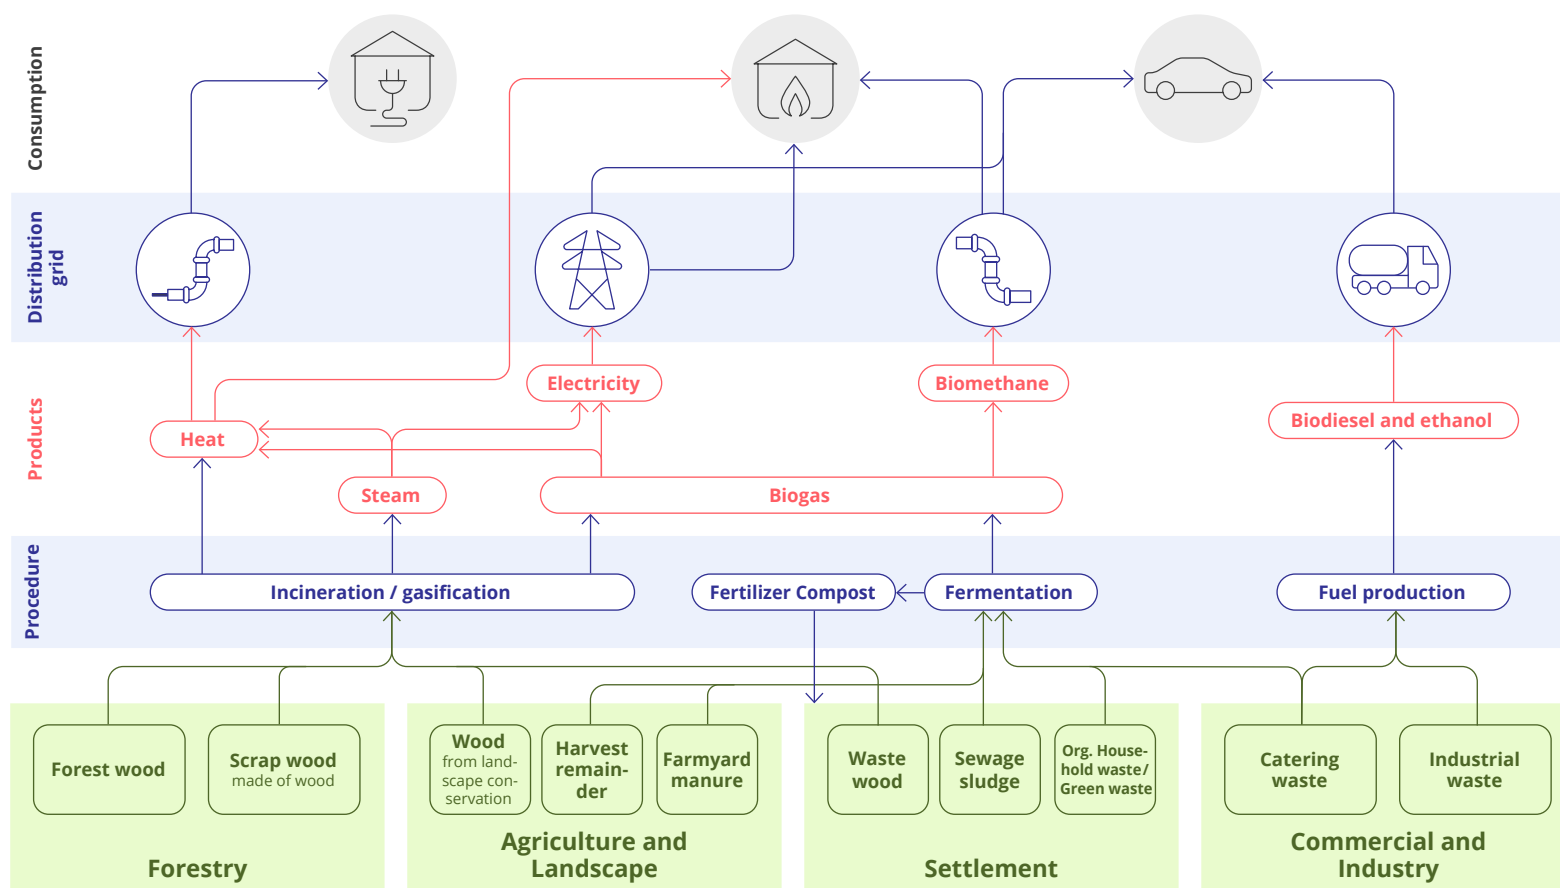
Consumption

Distribution grid

Products

Procedure

Electricity

Biomethane

Heat

Biodiesel and ethanol

Steam

Biogas

Incineration / gasification

Fertilizer Compost

Fermentation

Fuel production

Forest wood

Scrap wood made of wood

Wood from landscape conservation

Harvest remainder

Farmyard manure

Waste wood

Sewage sludge

Org. Household waste/ Green waste

Catering waste

Industrial waste

Forestry

Agriculture and Landscape

Settlement

Commercial and Industry